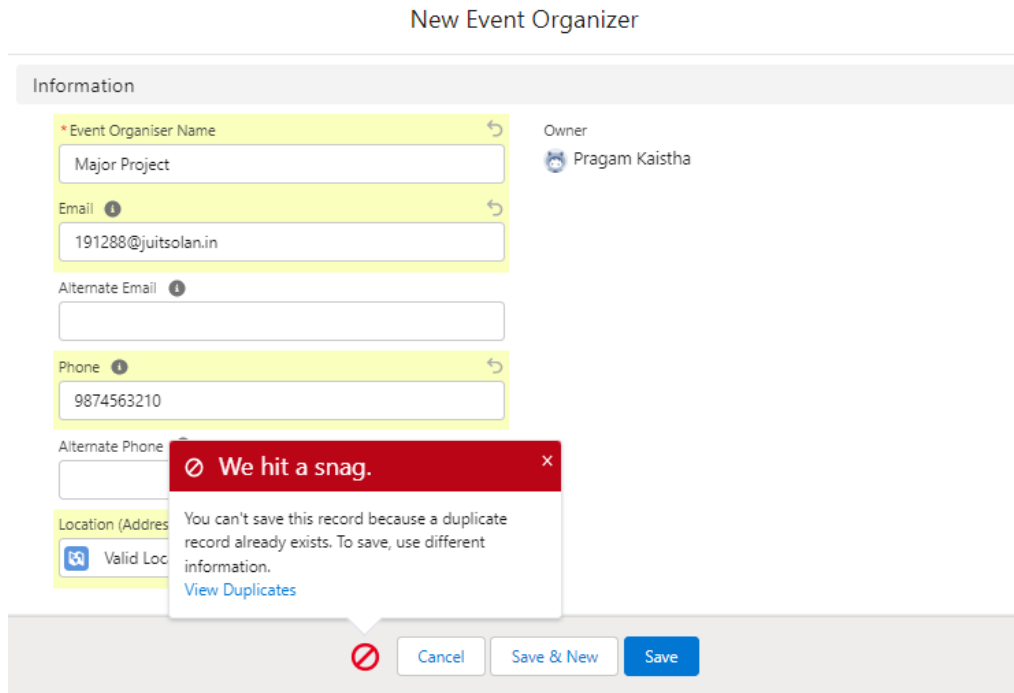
New Event Organizer

Information

* Event Organiser Name

Major Project

Email

191288@juitsolan.in

Alternate Email

Phone

9874563210

Alternate Phone

Location (Addres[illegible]

Valid Loc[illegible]

Owner

Pragam Kaistha

We hit a snag.

×

You can't save this record because a duplicate record already exists. To save, use different information.

View Duplicates

Cancel

Save & New

Save